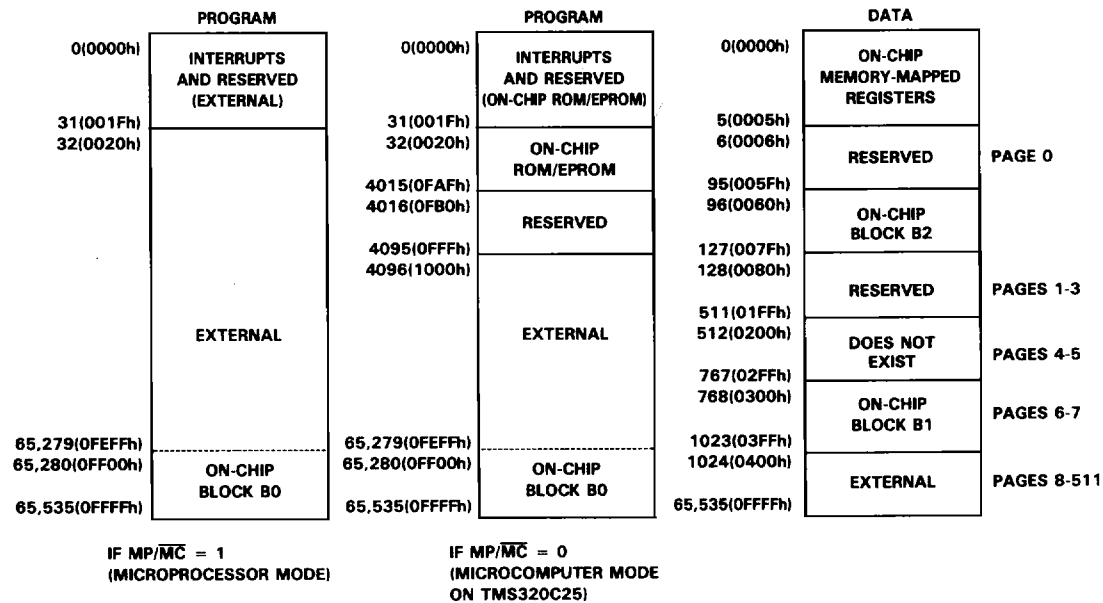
PROGRAM

0(0000h)
INTERRUPTS AND RESERVED (EXTERNAL)
31(001Fh)
32(0020h)

EXTERNAL

65,279(0FEFFh)
65,280(0FF00h)
ON-CHIP BLOCK B0
65,535(0FFFFh)

IF MP/$\overline{MC}$ = 1 (MICROPROCESSOR MODE)

PROGRAM

0(0000h)
INTERRUPTS AND RESERVED (ON-CHIP ROM/EPROM)
31(001Fh)
32(0020h)
ON-CHIP ROM/EPROM
4015(0FAFh)
4016(0FB0h)
RESERVED
4095(0FFFh)
4096(1000h)

EXTERNAL

65,279(0FEFFh)
65,280(0FF00h)
ON-CHIP BLOCK B0
65,535(0FFFFh)

IF MP/$\overline{MC}$ = 0 (MICROCOMPUTER MODE ON TMS320C25)

DATA

0(0000h)
ON-CHIP MEMORY-MAPPED REGISTERS
5(0005h)
6(0006h)
RESERVED
PAGE 0
95(005Fh)
96(0060h)
ON-CHIP BLOCK B2
127(007Fh)
128(0080h)
RESERVED
PAGES 1-3
511(01FFh)
512(0200h)
DOES NOT EXIST
PAGES 4-5
767(02FFh)
768(0300h)
ON-CHIP BLOCK B1
PAGES 6-7
1023(03FFh)
1024(0400h)
EXTERNAL
PAGES 8-511
65,535(0FFFFh)